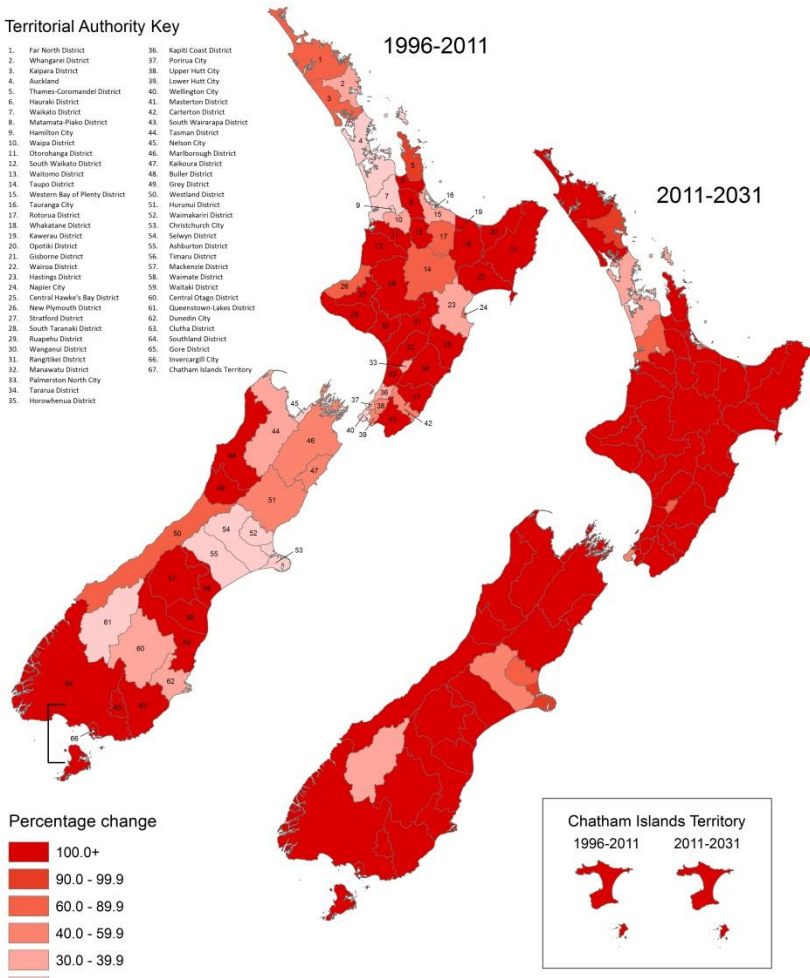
Territorial Authority Key

1. Far North District
2. Whangarei District
3. Kaipara District
4. Auckland
5. Thames-Coromandel District
6. Hauraki District
7. Waikato District
8. Matamata-Piako District
9. Hamilton City
10. Waipa District
11. Otorohanga District
12. South Waikato District
13. Waitomo District
14. Taupo District
15. Western Bay of Plenty District
16. Tauranga City
17. Rotorua District
18. Whakatane District
19. Kawerau District
20. Opotiki District
21. Gisborne District
22. Wairoa District
23. Hastings District
24. Napier City
25. Central Hawke's Bay District
26. New Plymouth District
27. Stratford District
28. South Taranaki District
29. Ruapehu District
30. Wanganui District
31. Rangitikei District
32. Manawatu District
33. Palmerston North City
34. Tararua District
35. Horowhenua District
36. Kapiti Coast District
37. Porirua City
38. Upper Hutt City
39. Lower Hutt City
40. Wellington City
41. Masterton District
42. Carterton District
43. South Wairarapa District
44. Tasman District
45. Nelson City
46. Marlborough District
47. Kaikoura District
48. Buller District
49. Grey District
50. Westland District
51. Hurunui District
52. Waimakariri District
53. Christchurch City
54. Selwyn District
55. Ashburton District
56. Timaru District
57. Mackenzie District
58. Waimate District
59. Waitaki District
60. Central Otago District
61. Queenstown-Lakes District
62. Dunedin City
63. Clutha District
64. Southland District
65. Gore District
66. Invercargill City
67. Chatham Islands Territory

1996-2011

2011-2031

1 2 3 4 5 6 7 8 9 10 11 12 13 14 15 16 17 18 19 20 21 22 23 24 25 26 27 28 29 30 31 32 33 34 35 36 37 38 39 40 41 42 43 44 45 46 47 48 49 50 51 52 53 54 55 56 57 58 59 60 61 62 63 64 65 66

Percentage change
100.0+
90.0 - 99.9
60.0 - 89.9
40.0 - 59.9
30.0 - 39.9

Chatham Islands Territory
1996-2011
2011-2031